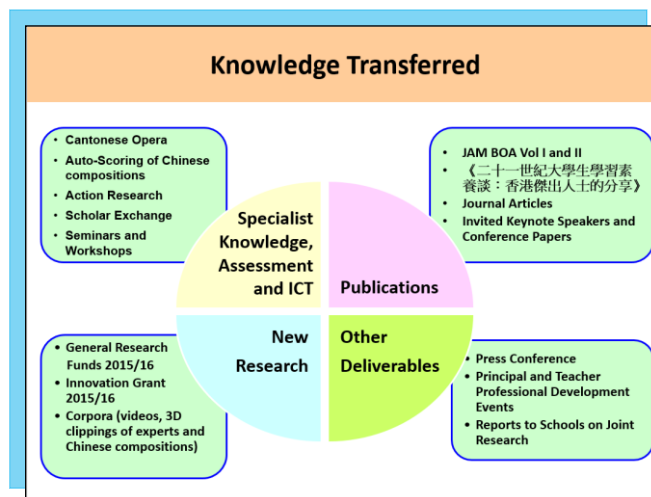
Knowledge Transferred

- Cantonese Opera
- Auto-Scoring of Chinese compositions
- Action Research
- Scholar Exchange
- Seminars and Workshops

- JAM BOA Vol I and II
- 《二十一世紀大學生學習素養談：香港傑出人士的分享》
- Journal Articles
- Invited Keynote Speakers and Conference Papers

Specialist Knowledge, Assessment and ICT

Publications

New Research

Other Deliverables

- General Research Funds 2015/16
- Innovation Grant 2015/16
- Corpora (videos, 3D clippings of experts and Chinese compositions)

- Press Conference
- Principal and Teacher Professional Development Events
- Reports to Schools on Joint Research